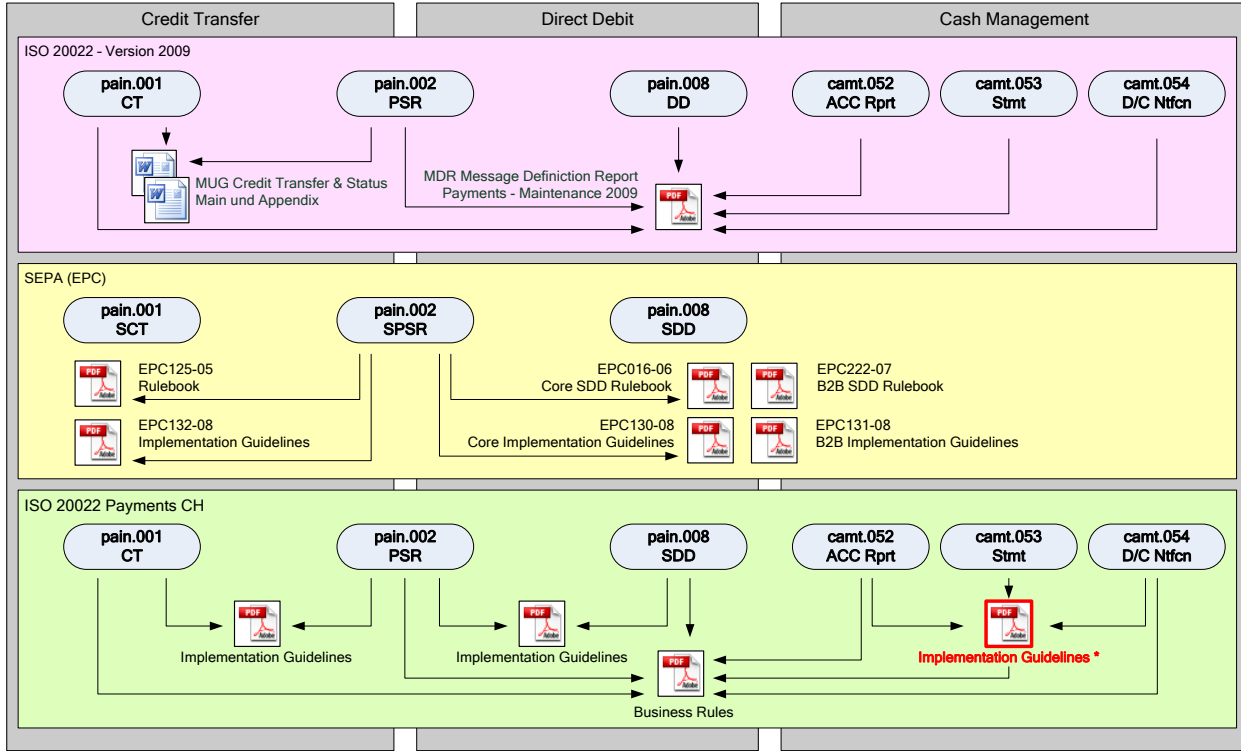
Credit Transfer

Direct Debit

Cash Management

ISO 20022 - Version 2009

pain.001
CT

pain.002
PSR

pain.008
DD

camt.052
ACC Rprt

camt.053
Stmt

camt.054
D/C Ntfcn

MUG Credit Transfer & Status
Main und Appendix

MDR Message Definiction Report
Payments - Maintenance 2009

PDF
Adobe

SEPA (EPC)

pain.001
SCT

pain.002
SPSR

pain.008
SDD

EPC125-05
Rulebook

EPC132-08
Implementation Guidelines

EPC016-06
Core SDD Rulebook

EPC130-08
Core Implementation Guidelines

EPC222-07
B2B SDD Rulebook

EPC131-08
B2B Implementation Guidelines

ISO 20022 Payments CH

pain.001
CT

pain.002
PSR

pain.008
SDD

camt.052
ACC Rprt

camt.053
Stmt

camt.054
D/C Ntfcn

Implementation Guidelines

Implementation Guidelines

Implementation Guidelines *

Business Rules